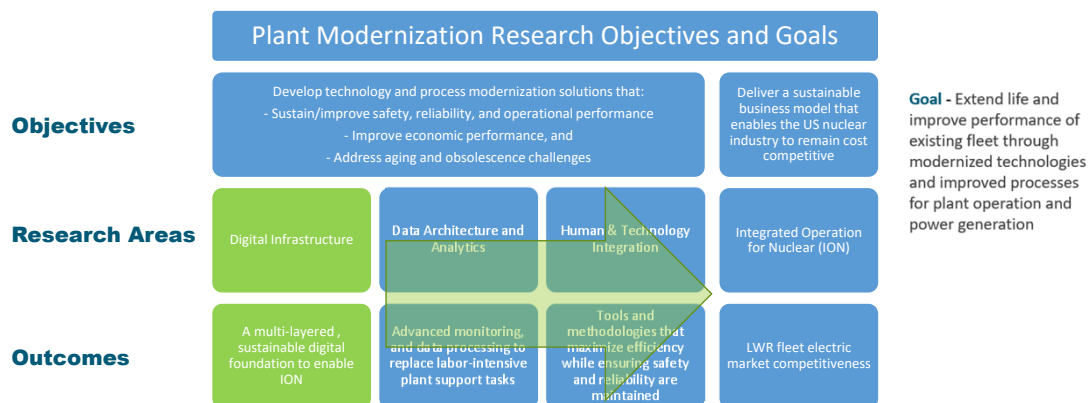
Plant Modernization Research Objectives and Goals

Objectives

Develop technology and process modernization solutions that:
- Sustain/improve safety, reliability, and operational performance
- Improve economic performance, and
- Address aging and obsolescence challenges

Deliver a sustainable business model that enables the US nuclear industry to remain cost competitive

Goal - Extend life and improve performance of existing fleet through modernized technologies and improved processes for plant operation and power generation

Research Areas

Digital Infrastructure

Data Architecture and Analytics

Human & Technology Integration

Integrated Operation for Nuclear (ION)

Outcomes

A multi-layered , sustainable digital foundation to enable ION

Advanced monitoring, and data processing to replace labor-intensive plant support tasks

Tools and methodologies that maximize efficiency while ensuring safety and reliability are maintained

LWR fleet electric market competitiveness